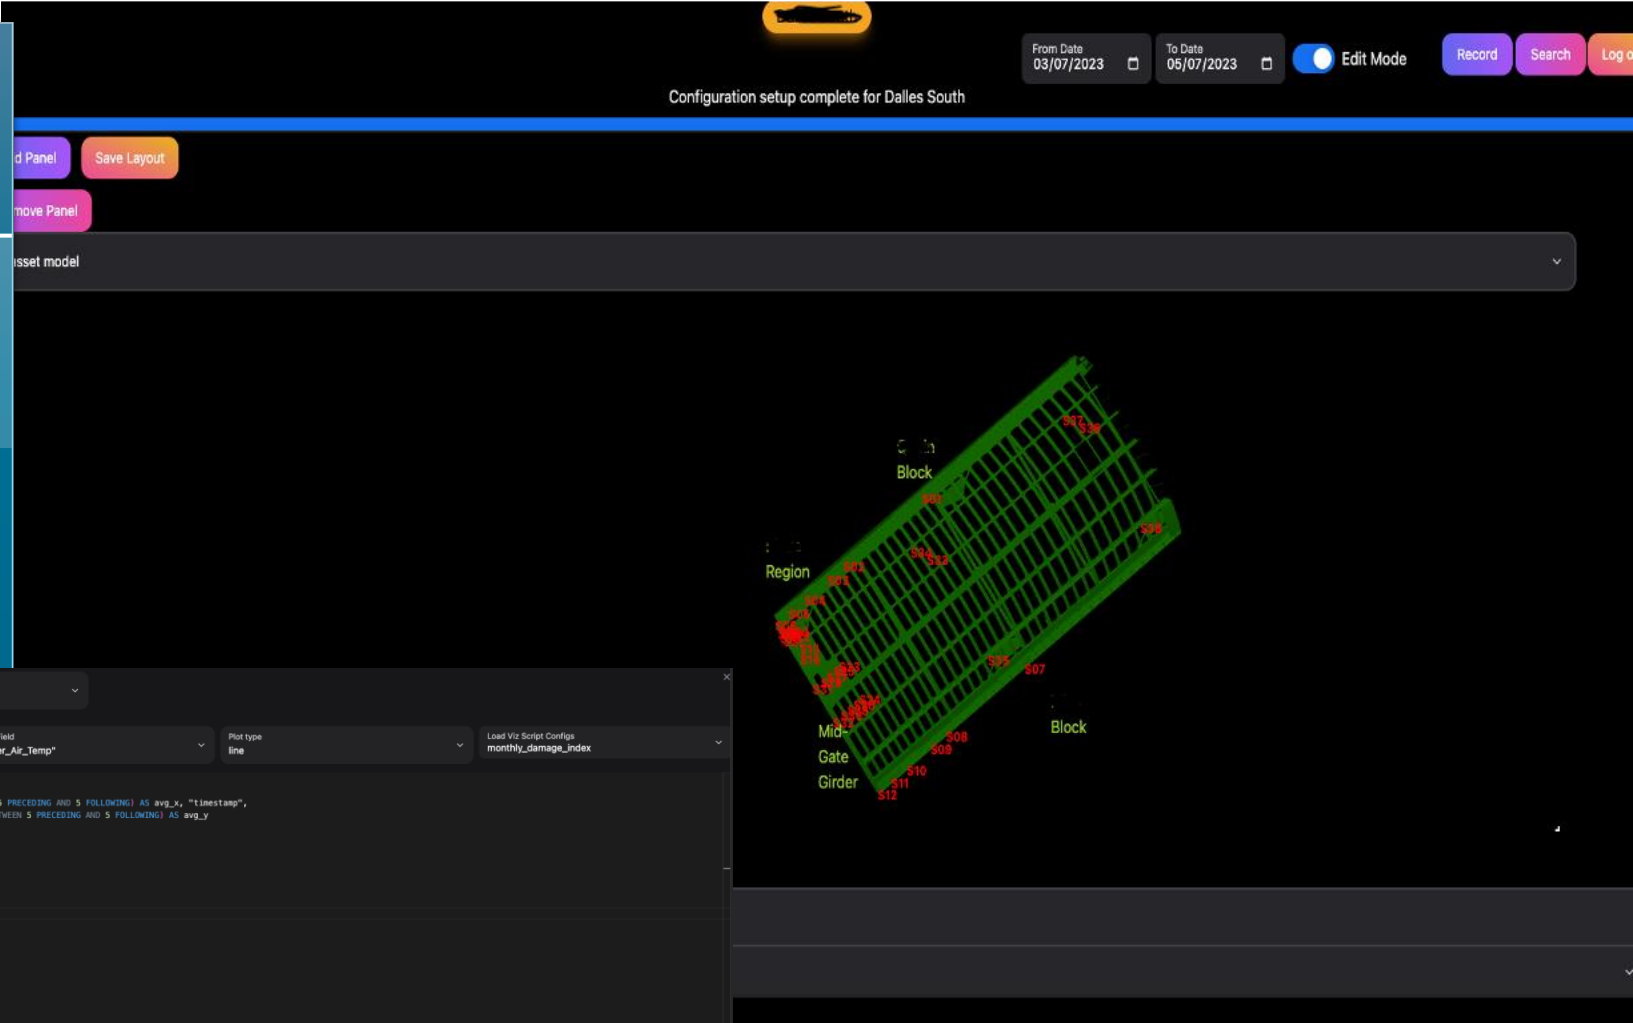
From Date
03/07/2023

To Date
05/07/2023

Edit Mode

Record

Search

Log o

Configuration setup complete for Dalles South

d Panel

Save Layout

move Panel

sset model

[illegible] Block

S01

S37

S38

S36

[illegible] Region

S34

S33

S02

S03

S04

S05

S06

S07

S08

S09

S10

S11

S12

Block

Mid-Gate Girder

ield
r_Air_Temp"

Plot type
line

Load Viz Script Configs
monthly_damage_index

5 PRECEDING AND 5 FOLLOWING) AS avg_x, "timestamp",
WEEN 5 PRECEDING AND 5 FOLLOWING) AS avg_y